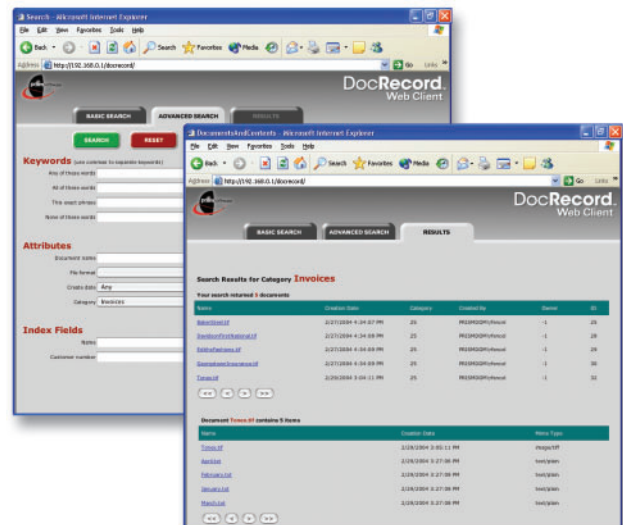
Search - Microsoft Internet Explorer

File Edit View Favorites Tools Help

Back Search Favorites Media

Address http://192.168.0.1/docrecord/

DocRecord. Web Client

BASIC SEARCH ADVANCED SEARCH RESULTS

SEARCH RESET

Keywords (use commas to separate keywords)

Any of these words

All of these words

This exact phrase

None of these words

Attributes

Document name

File format

Create date Any

Category Invoices

Index Fields

Name

Customer number

DocumentsAndContents - Microsoft Internet Explorer

File Edit View Favorites Tools Help

Back Search Favorites Media

Address http://192.168.0.1/docrecord/

Go Links

DocRecord. Web Client

BASIC SEARCH ADVANCED SEARCH RESULTS

Search Results for Category Invoices

Your search returned 5 documents

| Name | Creation Date | Category | Created By | Owner | ID |
|---|---|---|---|---|---|
| BakerSteel.tif | 2/27/2004 4:34:07 PM | 25 | PRISMDEMO\Personal | -1 | 25 |
| DavidsonFirstNational.tif | 2/27/2004 4:34:08 PM | 25 | PRISMDEMO\Personal | -1 | 26 |
| FiddlesFashions.tif | 2/27/2004 4:34:09 PM | 25 | PRISMDEMO\Personal | -1 | 28 |
| GeorgetownInsurance.tif | 2/27/2004 4:34:09 PM | 25 | PRISMDEMO\Personal | -1 | 30 |
| Tomes.tif | 2/27/2004 5:04:11 PM | 25 | PRISMDEMO\Personal | -1 | 32 |

<< < > >>

Document Tomes.tif contains 5 items

| Name | Creation Date | Mime Type |
|---|---|---|
| Tomes.tif | 2/29/2004 3:05:11 PM | image/tiff |
| April.txt | 2/29/2004 5:27:36 PM | text/plain |
| February.txt | 2/29/2004 5:27:36 PM | text/plain |
| January.txt | 2/29/2004 5:27:36 PM | text/plain |
| March.txt | 2/29/2004 5:27:36 PM | text/plain |

<< < > >>